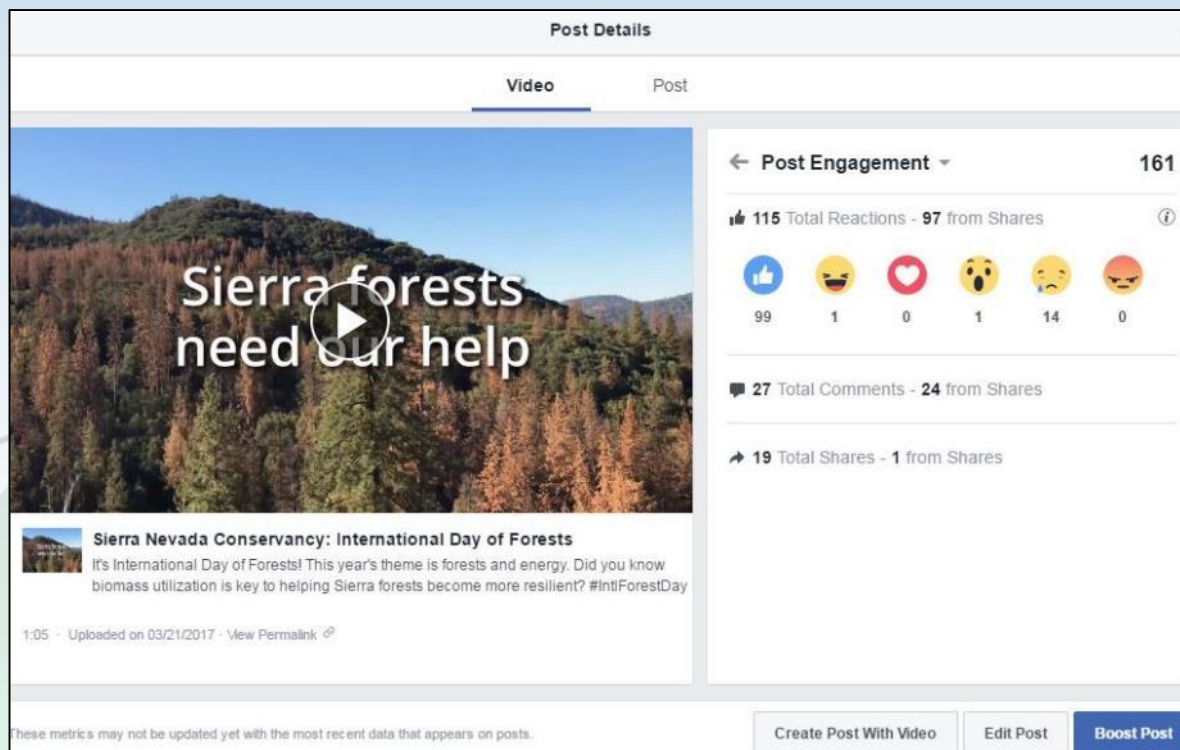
Post Details

Video Post

Sierra forests need our help

Sierra Nevada Conservancy: International Day of Forests

It's International Day of Forests! This year's theme is forests and energy. Did you know biomass utilization is key to helping Sierra forests become more resilient? #IntlForestDay

1:05 · Uploaded on 03/21/2017 · View Permalink

← Post Engagement 161

115 Total Reactions - 97 from Shares

| 99 | 1 | 0 | 1 | 14 | 0 |
|---|---|---|---|---|---|

27 Total Comments - 24 from Shares

19 Total Shares - 1 from Shares

These metrics may not be updated yet with the most recent data that appears on posts.

Create Post With Video Edit Post Boost Post